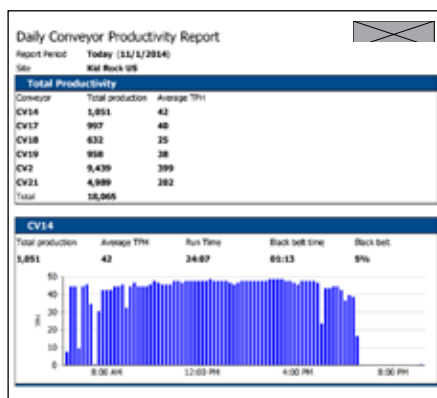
Daily Conveyor Productivity Report

Report Period Today (11/1/2014)
Site Kid Rock US

Total Productivity

| Conveyor | Total production | Average TPH |
|---|---|---|
| CV14 | 1,051 | 42 |
| CV17 | 997 | 40 |
| CV18 | 632 | 25 |
| CV19 | 958 | 38 |
| CV2 | 9,439 | 399 |
| CV21 | 4,989 | 202 |
| Total | 18,065 | |

CV14

| Total production | Average TPH | Run Time | Black belt time | Black belt |
|---|---|---|---|---|
| 1,051 | 42 | 24:07 | 01:13 | 5% |

50
40
30
20
10
0
TPH
8:00 AM
12:00 PM
4:00 PM
8:00 PM